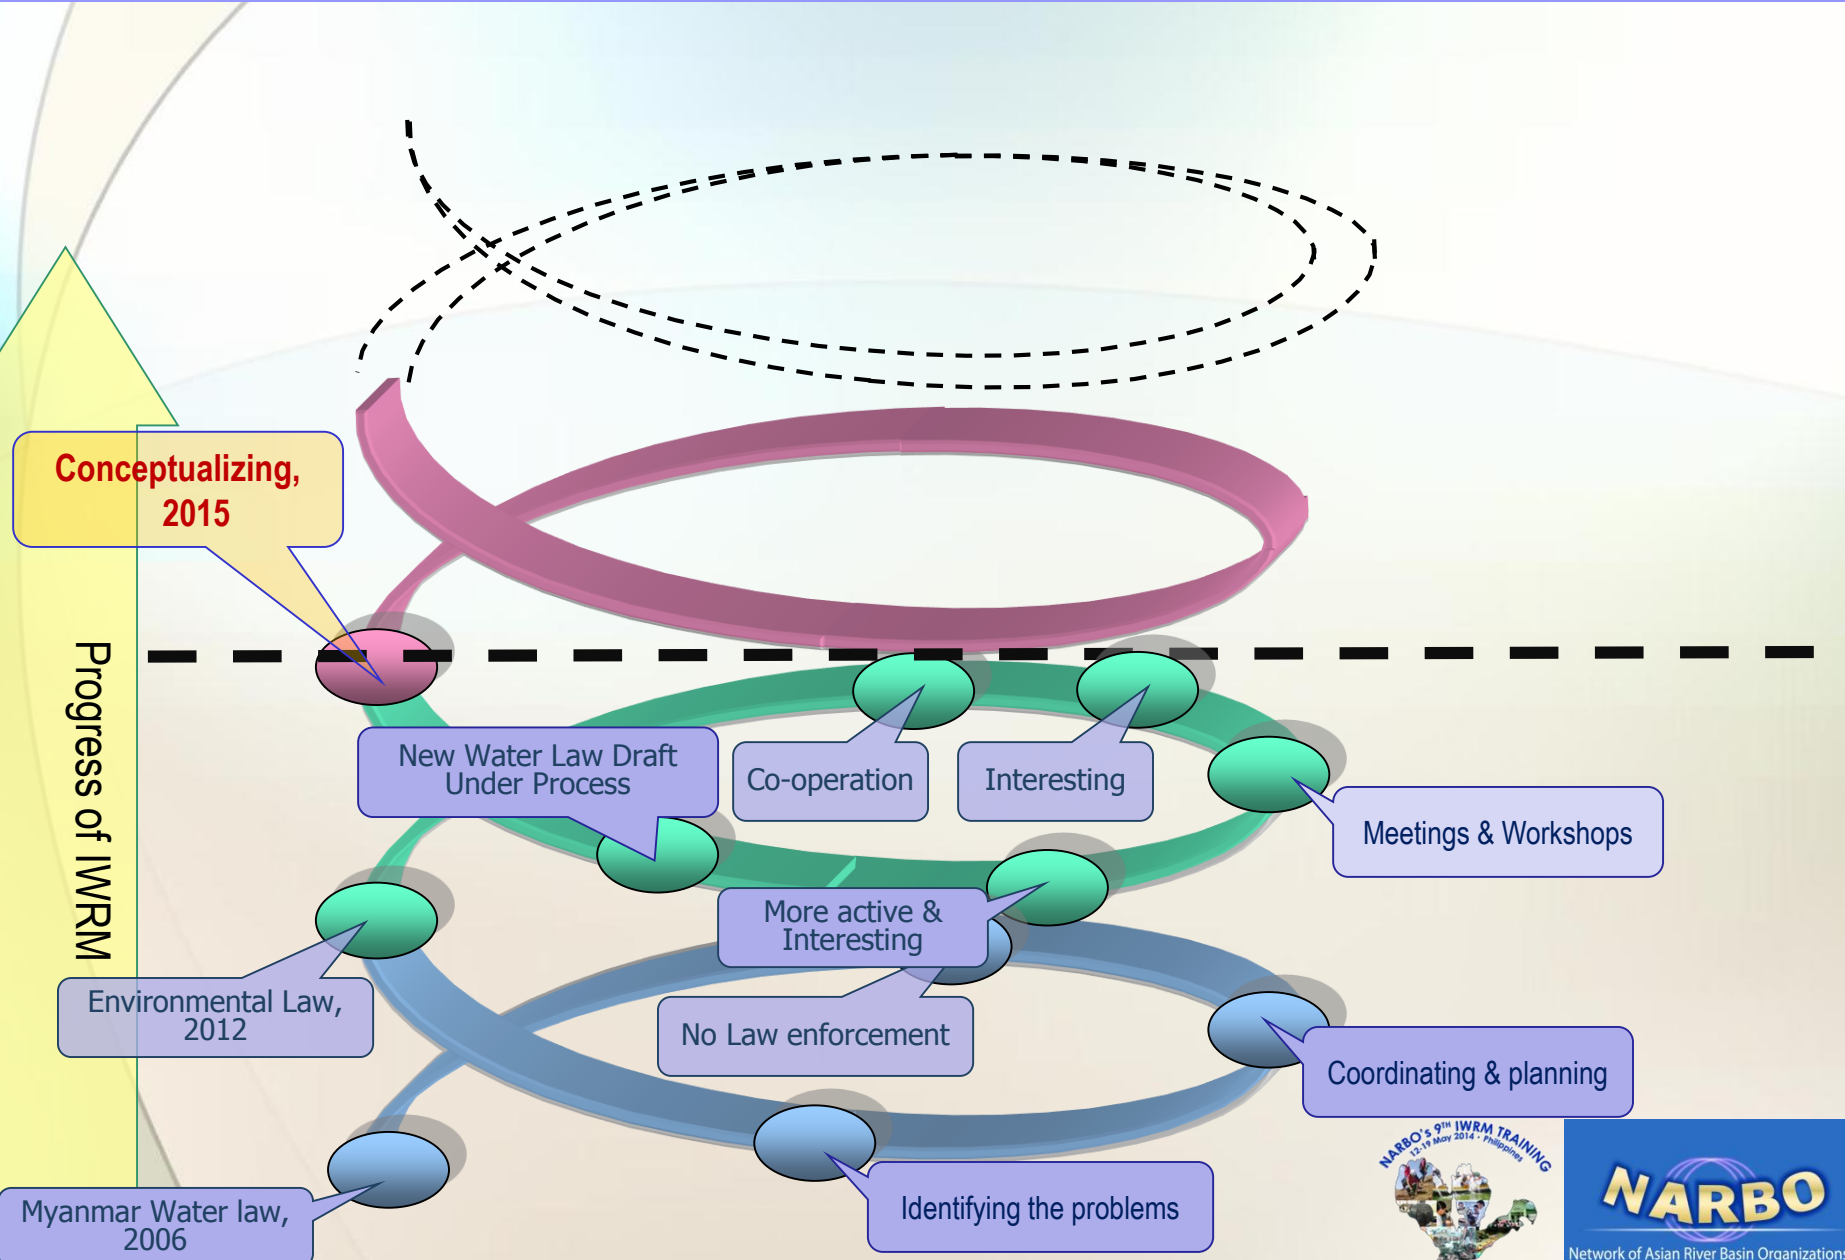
Conceptualizing, 2015

Progress of IWRM

New Water Law Draft Under Process

Co-operation

Interesting

Meetings & Workshops

More active & Interesting

Environmental Law, 2012

No Law enforcement

Coordinating & planning

Myanmar Water law, 2006

Identifying the problems

NARBO's 9TH IWRM TRAINING 12-19 May 2014 · Philippines

NARBO

Network of Asian River Basin Organization